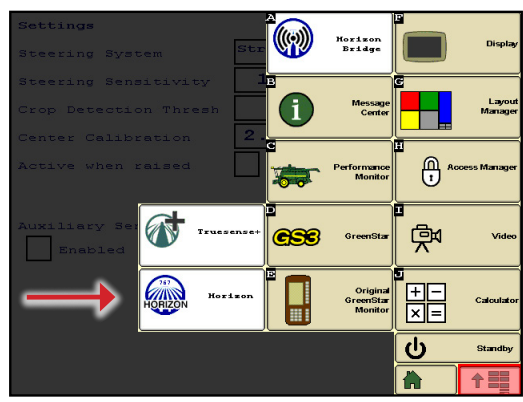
Settings

Steering System Str

Steering Sensitivity 1

Crop Detection Thresh

Center Calibration 2.

Active when raised

Auxiliary Se

Enabled

A Horizon Bridge

F Display

B Message Center

G Layout Manager

C Performance Monitor

H Access Manager

Truesense+

D GS3 GreenStar

I Video

767 HORIZON Horizon

E Original GreenStar Monitor

J Calculator

Standby